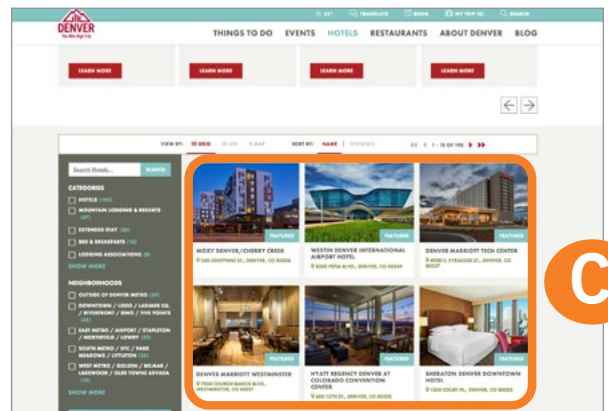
DENVER
The Mile High City

52° TRANSLATE BOOK MY TRIP (0) SEARCH

THINGS TO DO EVENTS HOTELS RESTAURANTS ABOUT DENVER BLOG

LEARN MORE LEARN MORE LEARN MORE LEARN MORE

VIEW BY: GRID LIST MAP SORT BY: NAME DISTANCE 1 - 12 OF 195

Search Hotels... SEARCH

CATEGORIES
HOTELS (185)
MOUNTAIN LODGING & RESORTS (47)
EXTENDED STAY (58)
BED & BREAKFASTS (18)
LODGING ASSOCIATIONS (6)
SHOW MORE

NEIGHBORHOODS
OUTSIDE OF DENVER METRO (39)
DOWNTOWN / LODO / LARIMER SQ. / RIVERFRONT / RINO / FIVE POINTS (42)
EAST METRO / AIRPORT / STAPLETON / NORTHEAST / LOWRY (35)
SOUTH METRO / DTC / PARK MEADOWS / LITTLETON (25)
WEST METRO / GOLDEN / BELMAR / LAKEWOOD / OLDE TOWNE ARVADA (18)
SHOW MORE

FEATURED
MOXY DENVER/CHERRY CREEK
240 JOSEPHINE ST., DENVER, CO 80206

FEATURED
WESTIN DENVER INTERNATIONAL AIRPORT HOTEL
8300 PEÑA BLVD., DENVER, CO 80249

FEATURED
DENVER MARRIOTT TECH CENTER
4900 S. SYRACUSE ST., DENVER, CO 80237

FEATURED
DENVER MARRIOTT WESTMINSTER
7000 CHURCH RANCH BLVD., WESTMINSTER, CO 80021

FEATURED
HYATT REGENCY DENVER AT COLORADO CONVENTION CENTER
650 15TH ST., DENVER, CO 80202

FEATURED
SHERATON DENVER DOWNTOWN HOTEL
1550 COURT PL., DENVER, CO 80202

C